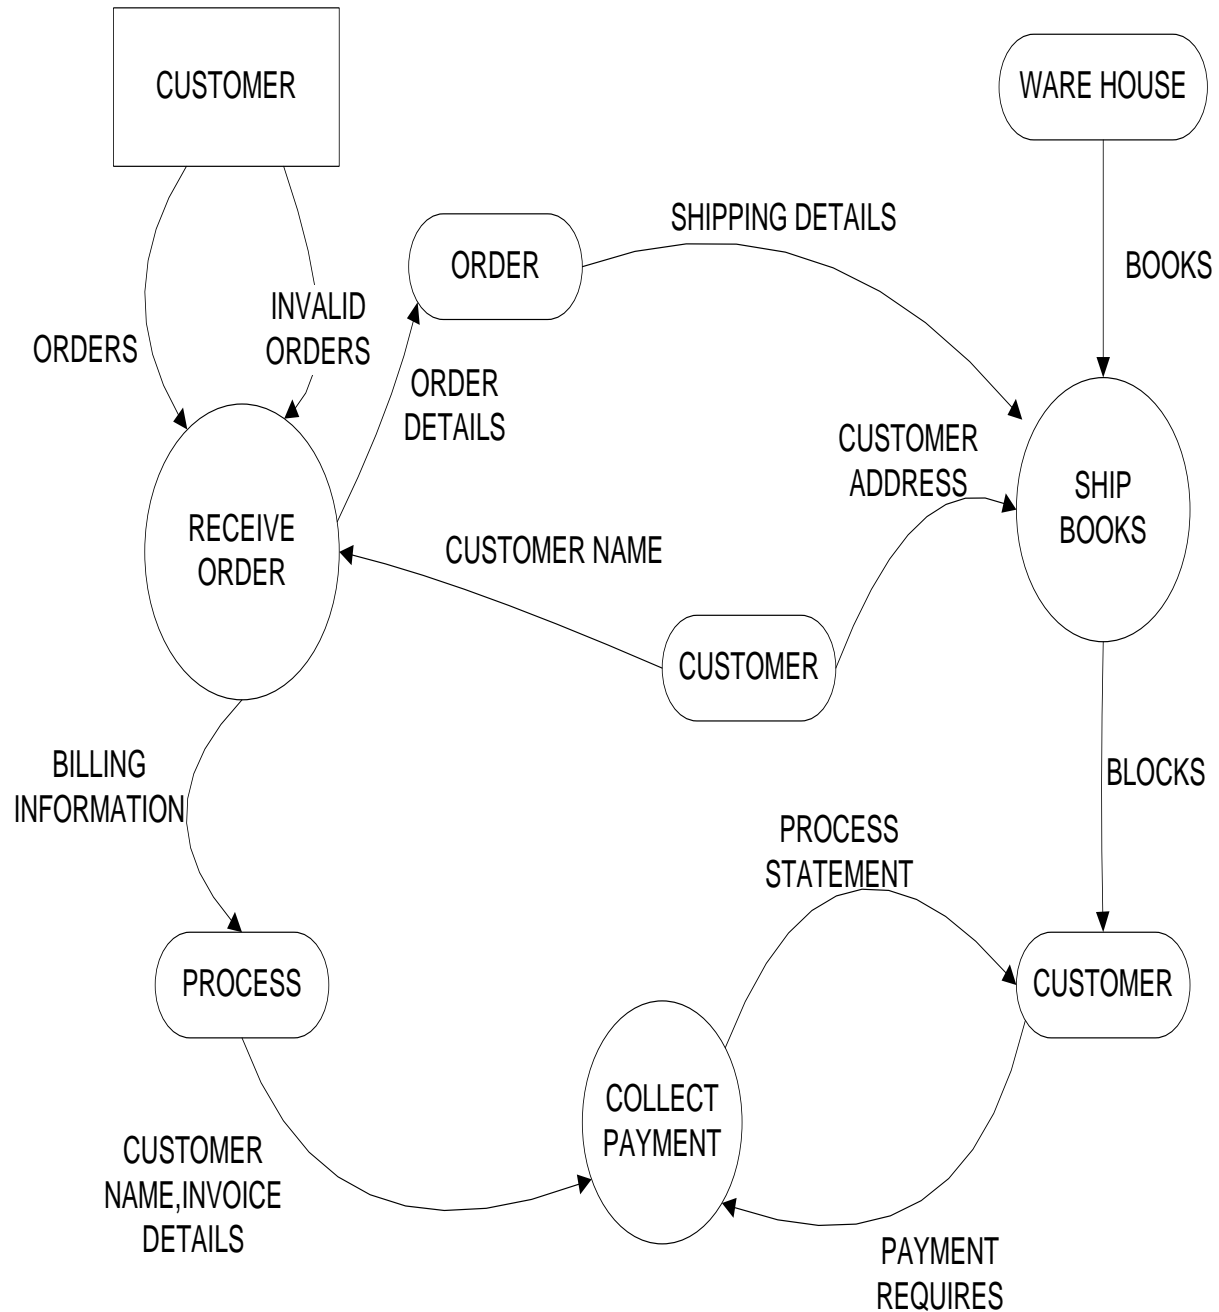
CUSTOMER

WARE HOUSE

ORDERS

INVALID ORDERS

ORDER

SHIPPING DETAILS

BOOKS

ORDER DETAILS

CUSTOMER ADDRESS

SHIP BOOKS

RECEIVE ORDER

CUSTOMER NAME

CUSTOMER

BILLING INFORMATION

BLOCKS

PROCESS STATEMENT

PROCESS

CUSTOMER

COLLECT PAYMENT

CUSTOMER NAME,INVOICE DETAILS

PAYMENT REQUIRES